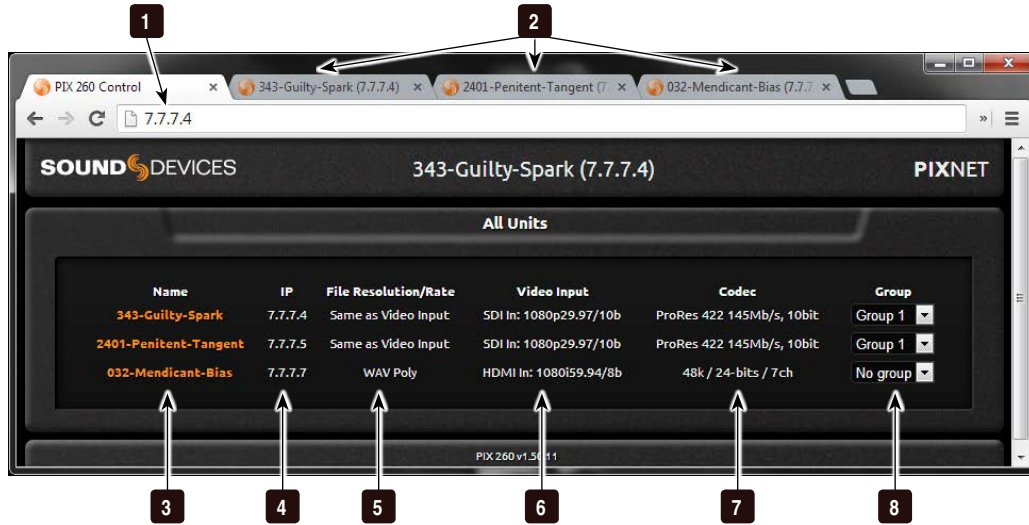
1

2

PIX 260 Control ×
343-Guilty-Spark (7.7.7.4) ×
2401-Penitent-Tangent (7 ×
032-Mendicant-Bias (7.7.7 ×

7.7.7.4

SOUND DEVICES

343-Guilty-Spark (7.7.7.4)

PIXNET

All Units

| Name | IP | File Resolution/Rate | Video Input | Codec | Group |
|---|---|---|---|---|---|
| 343-Guilty-Spark | 7.7.7.4 | Same as Video Input | SDI In: 1080p29.97/10b | ProRes 422 145Mb/s, 10bit | Group 1 |
| 2401-Penitent-Tangent | 7.7.7.5 | Same as Video Input | SDI In: 1080p29.97/10b | ProRes 422 145Mb/s, 10bit | Group 1 |
| 032-Mendicant-Bias | 7.7.7.7 | WAV Poly | HDMI In: 1080i59.94/8b | 48k / 24-bits / 7ch | No group |

PIX 260 v1.50.11

3 4 5 6 7 8